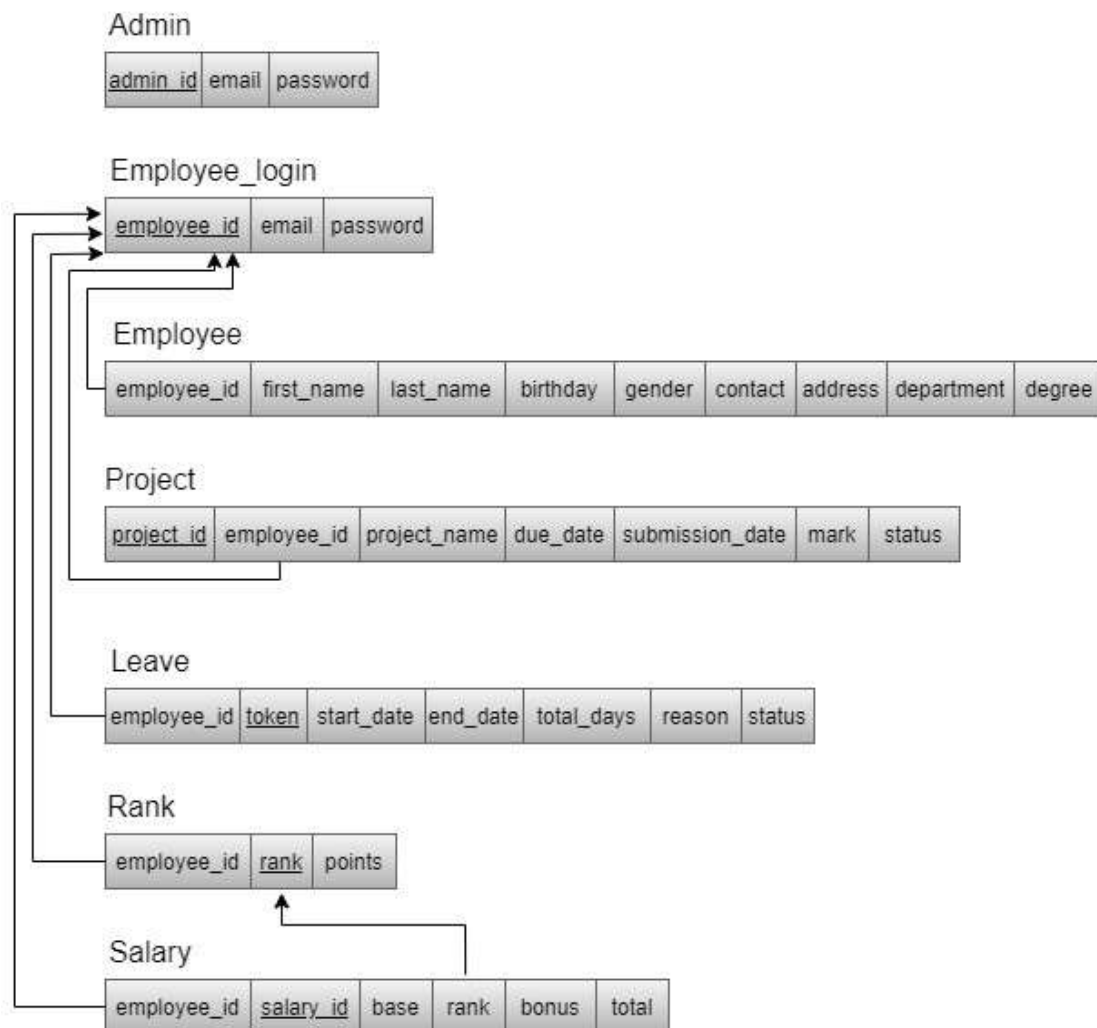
Admin

| admin_id | email | password |
|---|---|---|

Employee_login

| employee_id | email | password |
|---|---|---|

Employee

| employee_id | first_name | last_name | birthday | gender | contact | address | department | degree |
|---|---|---|---|---|---|---|---|---|

Project

| project_id | employee_id | project_name | due_date | submission_date | mark | status |
|---|---|---|---|---|---|---|

Leave

| employee_id | token | start_date | end_date | total_days | reason | status |
|---|---|---|---|---|---|---|

Rank

| employee_id | rank | points |
|---|---|---|

Salary

| employee_id | salary_id | base | rank | bonus | total |
|---|---|---|---|---|---|